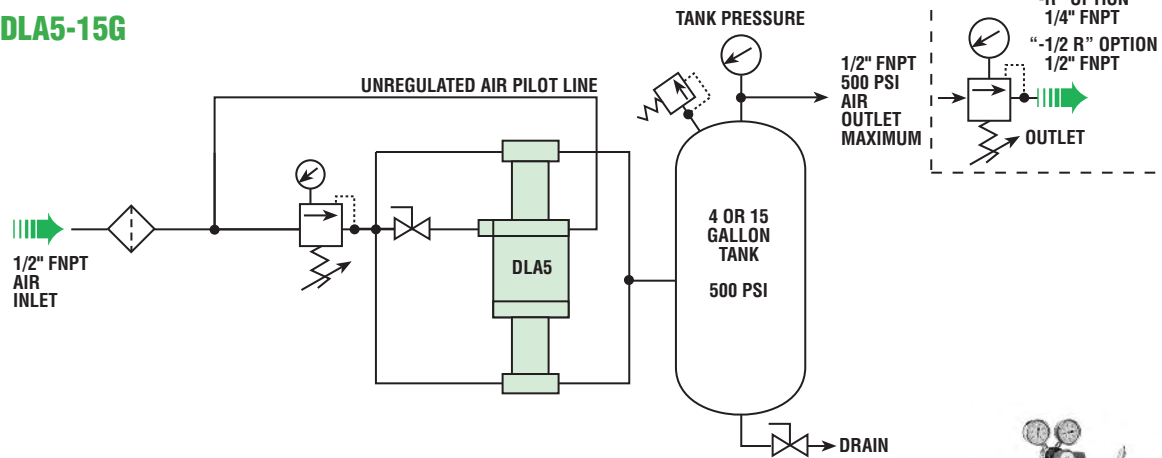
DLA5-15G

UNREGULATED AIR PILOT LINE

TANK PRESSURE

1/2" FNPT
500 PSI
AIR
OUTLET
MAXIMUM

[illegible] OPTION
1/4" FNPT

"-1/2 R" OPTION
1/2" FNPT

OUTLET

1/2" FNPT
AIR
INLET

DLA5

4 OR 15
GALLON
TANK

500 PSI

DRAIN